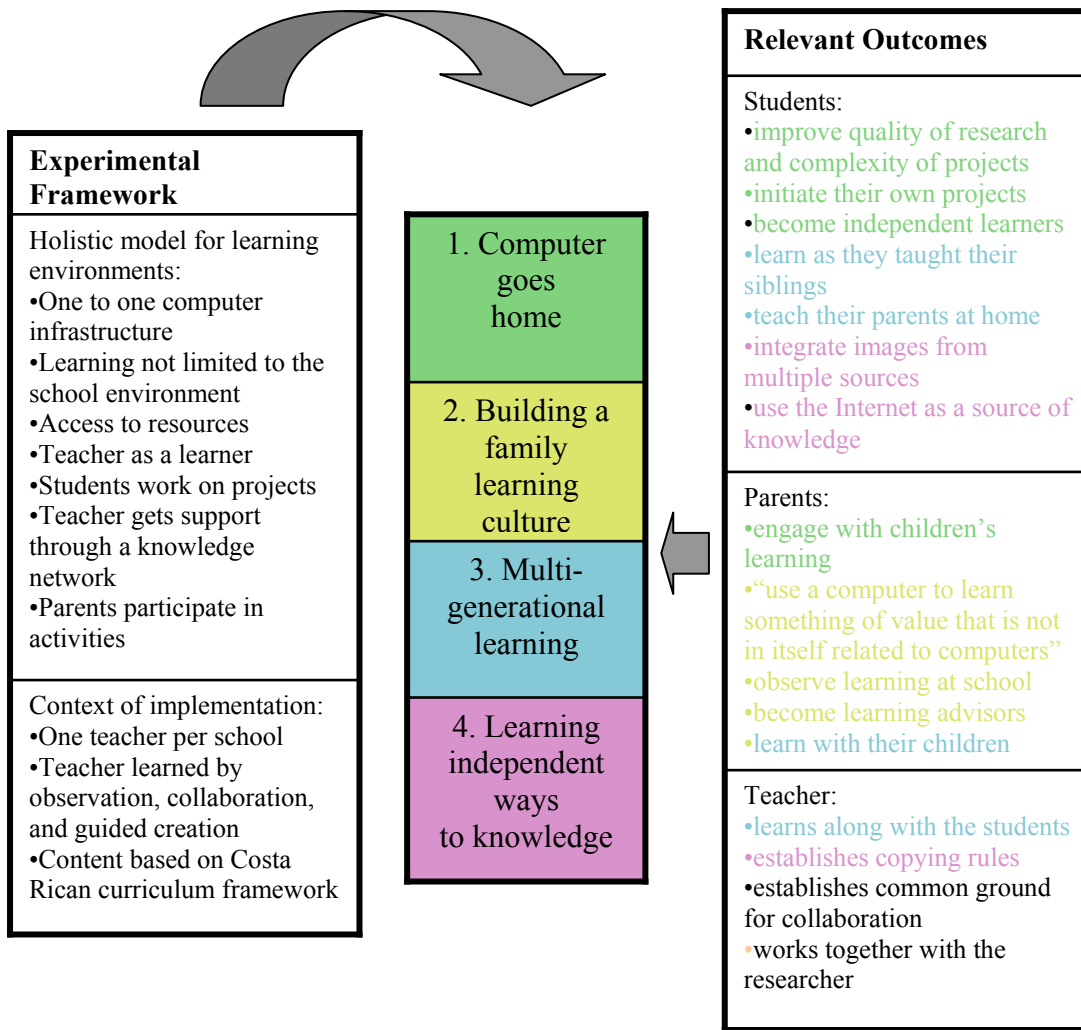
Experimental Framework

Holistic model for learning environments:
•One to one computer infrastructure
•Learning not limited to the school environment
•Access to resources
•Teacher as a learner
•Students work on projects
•Teacher gets support through a knowledge network
•Parents participate in activities

Context of implementation:
•One teacher per school
•Teacher learned by observation, collaboration, and guided creation
•Content based on Costa Rican curriculum framework

1. Computer goes home

2. Building a family learning culture

3. Multi-generational learning

4. Learning independent ways to knowledge

Relevant Outcomes

Students:
•improve quality of research and complexity of projects
•initiate their own projects
•become independent learners
•learn as they taught their siblings
•teach their parents at home
•integrate images from multiple sources
•use the Internet as a source of knowledge

Parents:
•engage with children's learning
•"use a computer to learn something of value that is not in itself related to computers"
•observe learning at school
•become learning advisors
•learn with their children

Teacher:
•learns along with the students
•establishes copying rules
•establishes common ground for collaboration
•works together with the researcher